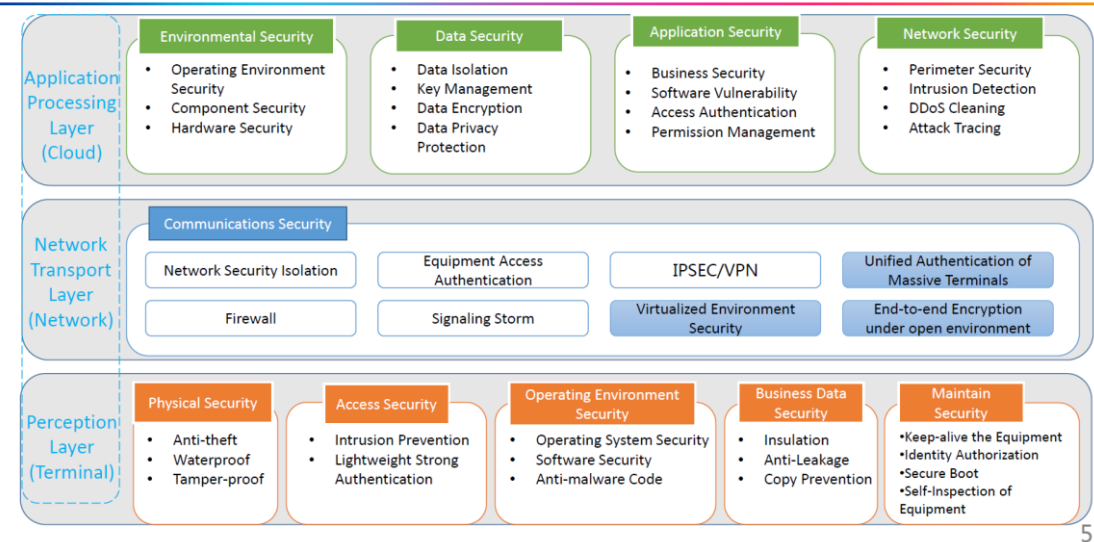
Application Processing Layer (Cloud)

Environmental Security
- Operating Environment Security
- Component Security
- Hardware Security

Data Security
- Data Isolation
- Key Management
- Data Encryption
- Data Privacy Protection

Application Security
- Business Security
- Software Vulnerability
- Access Authentication
- Permission Management

Network Security
- Perimeter Security
- Intrusion Detection
- DDoS Cleaning
- Attack Tracing

Network Transport Layer (Network)

Communications Security

Network Security Isolation
Equipment Access Authentication
IPSEC/VPN
Unified Authentication of Massive Terminals
Firewall
Signaling Storm
Virtualized Environment Security
End-to-end Encryption under open environment

Perception Layer (Terminal)

Physical Security
- Anti-theft
- Waterproof
- Tamper-proof

Access Security
- Intrusion Prevention
- Lightweight Strong Authentication

Operating Environment Security
- Operating System Security
- Software Security
- Anti-malware Code

Business Data Security
- Insulation
- Anti-Leakage
- Copy Prevention

Maintain Security
•Keep-alive the Equipment
•Identity Authorization
•Secure Boot
•Self-Inspection of Equipment

5